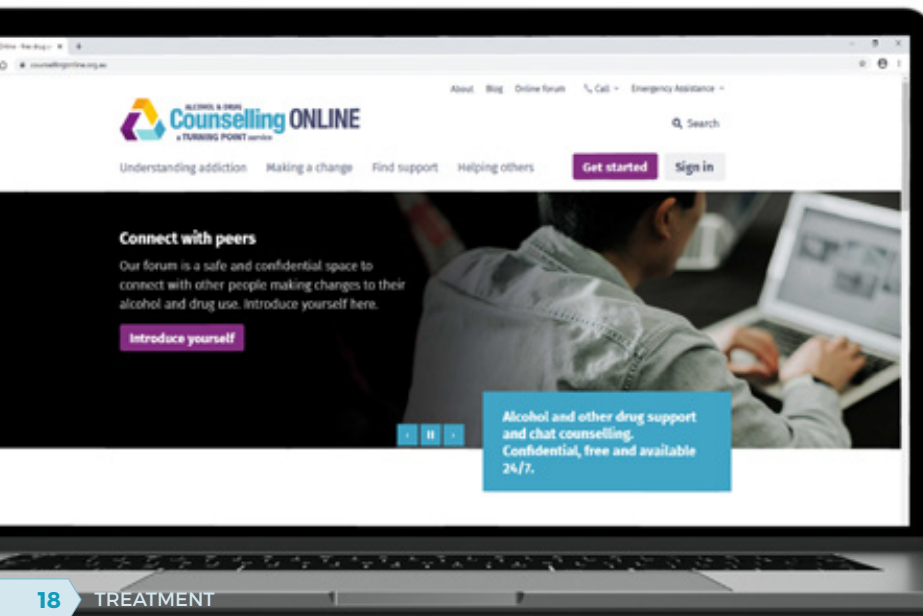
Online - free drug c ×

counsellingonline.org.au

About Blog Online forum Call Emergency Assistance

ALCOHOL & DRUG Counselling ONLINE a TURNING POINT service

Search

Understanding addiction Making a change Find support Helping others Get started Sign in

Connect with peers

Our forum is a safe and confidential space to connect with other people making changes to their alcohol and drug use. Introduce yourself here.

Introduce yourself

Alcohol and other drug support and chat counselling. Confidential, free and available 24/7.

18 TREATMENT